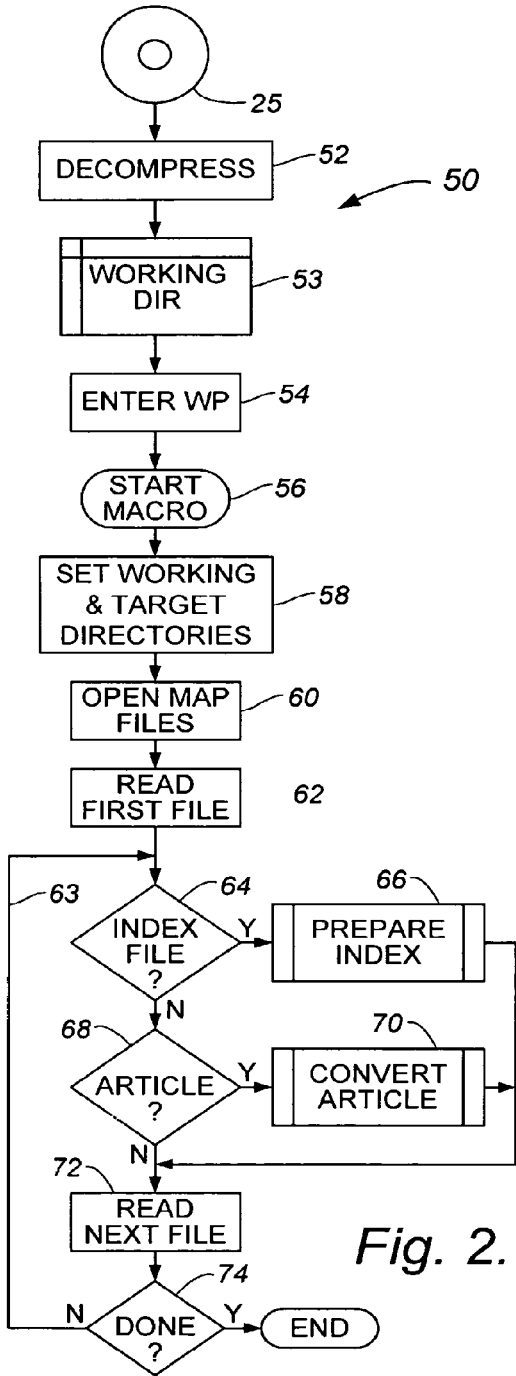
25

DECOMPRESS 52

50

WORKING DIR 53

ENTER WP 54

START MACRO 56

SET WORKING & TARGET DIRECTORIES 58

OPEN MAP FILES 60

READ FIRST FILE

62

63

64

INDEX FILE ?

Y

66

PREPARE INDEX

N

68

ARTICLE ?

Y

70

CONVERT ARTICLE

N

72

READ NEXT FILE

Fig. 2.

74

N

DONE ?

Y

END